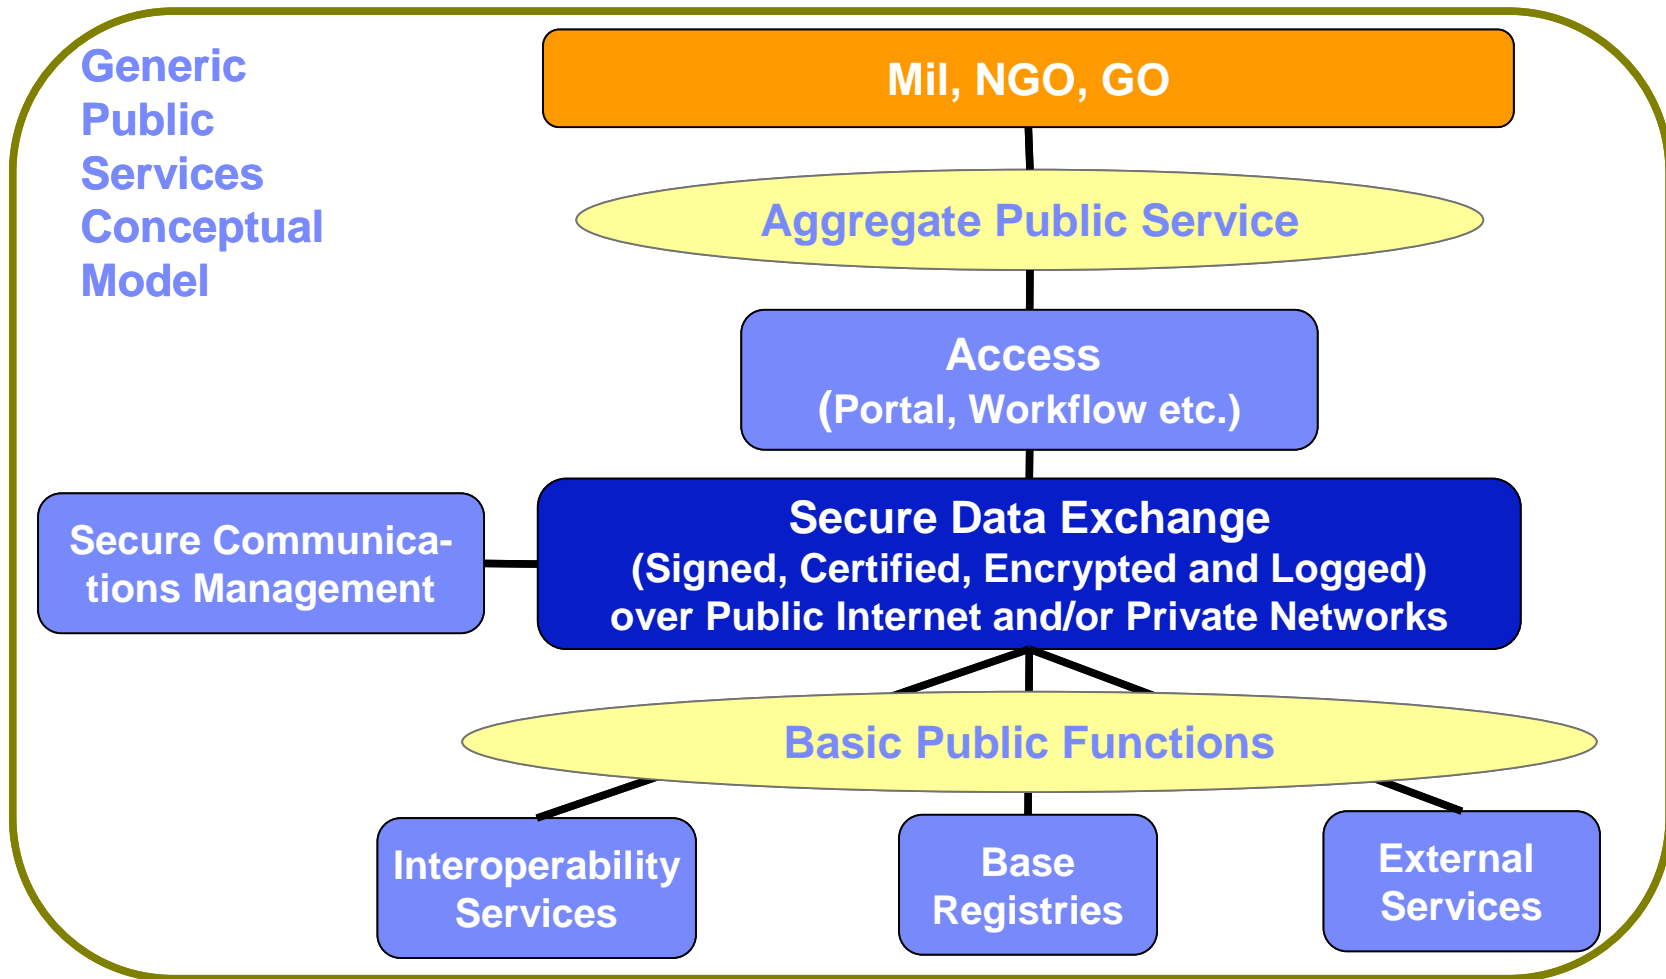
Generic Public Services Conceptual Model

Mil, NGO, GO

Aggregate Public Service

Access
(Portal, Workflow etc.)

Secure Communications Management

Secure Data Exchange
(Signed, Certified, Encrypted and Logged)
over Public Internet and/or Private Networks

Basic Public Functions

Interoperability Services

Base Registries

External Services